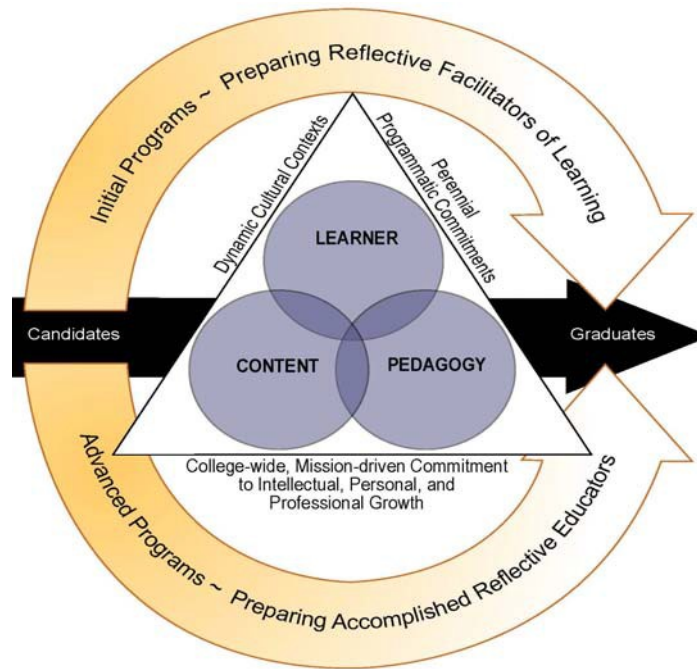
Initial Programs ~ Preparing Reflective Facilitators of Learning

Dynamic Cultural Contexts

Perennial Programmatic Commitments

LEARNER

Candidates

CONTENT

PEDAGOGY

Graduates

College-wide, Mission-driven Commitment to Intellectual, Personal, and Professional Growth

Advanced Programs ~ Preparing Accomplished Reflective Educators